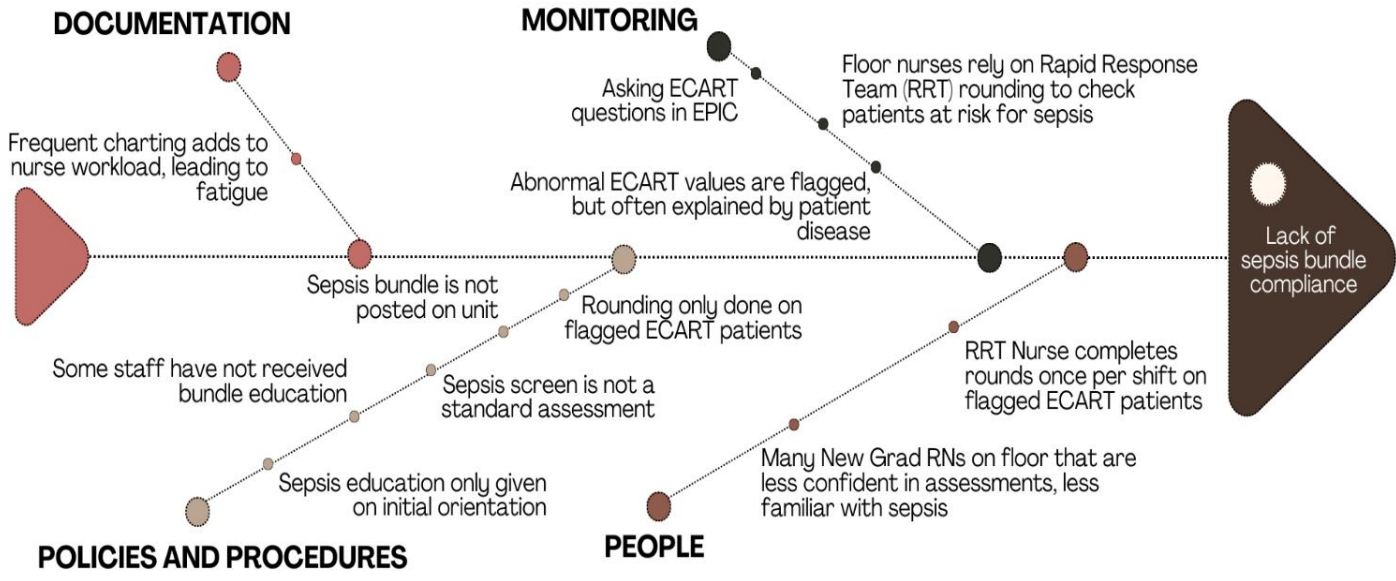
DOCUMENTATION

Frequent charting adds to nurse workload, leading to fatigue

Sepsis bundle is not posted on unit

MONITORING

Asking ECART questions in EPIC

Floor nurses rely on Rapid Response Team (RRT) rounding to check patients at risk for sepsis

Abnormal ECART values are flagged, but often explained by patient disease

Lack of sepsis bundle compliance

Rounding only done on flagged ECART patients

Some staff have not received bundle education

Sepsis screen is not a standard assessment

Sepsis education only given on initial orientation

POLICIES AND PROCEDURES

RRT Nurse completes rounds once per shift on flagged ECART patients

Many New Grad RNs on floor that are less confident in assessments, less familiar with sepsis

PEOPLE